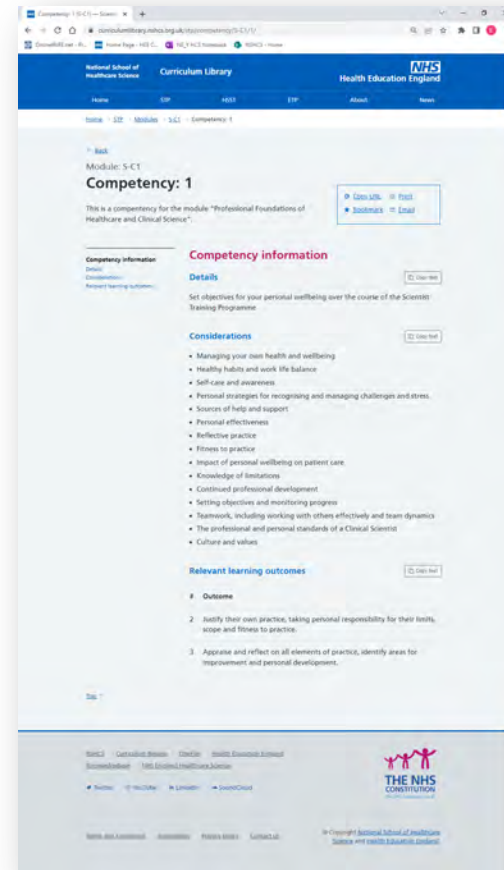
Competency: 1 (S-C1) — Scien ×

curriculumlibrary.nhs.org.uk/stp/competency/S-C1/1/

National School of Healthcare Science | Curriculum Library

NHS Health Education England

Home | STP | HSST | ETP | About | News

Home > STP > Modules > S-C1 > Competency: 1

< Back

Module: S-C1

Competency: 1

This is a competency for the module "Professional Foundations of Healthcare and Clinical Science".

Copy URL | Print
Bookmark | Email

Competency information
Details
Considerations
Relevant learning outcomes

Competency information

Details

Copy text

Set objectives for your personal wellbeing over the course of the Scientist Training Programme

Considerations

Copy text

- Managing your own health and wellbeing
- Healthy habits and work life balance
- Self-care and awareness
- Personal strategies for recognising and managing challenges and stress
- Sources of help and support
- Personal effectiveness
- Reflective practice
- Fitness to practice
- Impact of personal wellbeing on patient care
- Knowledge of limitations
- Continued professional development
- Setting objectives and monitoring progress
- Teamwork, including working with others effectively and team dynamics
- The professional and personal standards of a Clinical Scientist
- Culture and values

Relevant learning outcomes

Copy text

| # | Outcome |
|---|---|
| 2 | Justify their own practice, taking personal responsibility for their limits, scope and fitness to practice. |
| 3 | Appraise and reflect on all elements of practice, identify areas for improvement and personal development. |

Top ^

NSHCS | Curriculum Reviews | OneFile | Health Education England | Accessibility | NHS England Healthcare Science

Twitter | YouTube | LinkedIn | SoundCloud

Terms and Conditions | Accessibility | Privacy Policy | Contact us

THE NHS CONSTITUTION

© Copyright National School of Healthcare Science and Health Education England